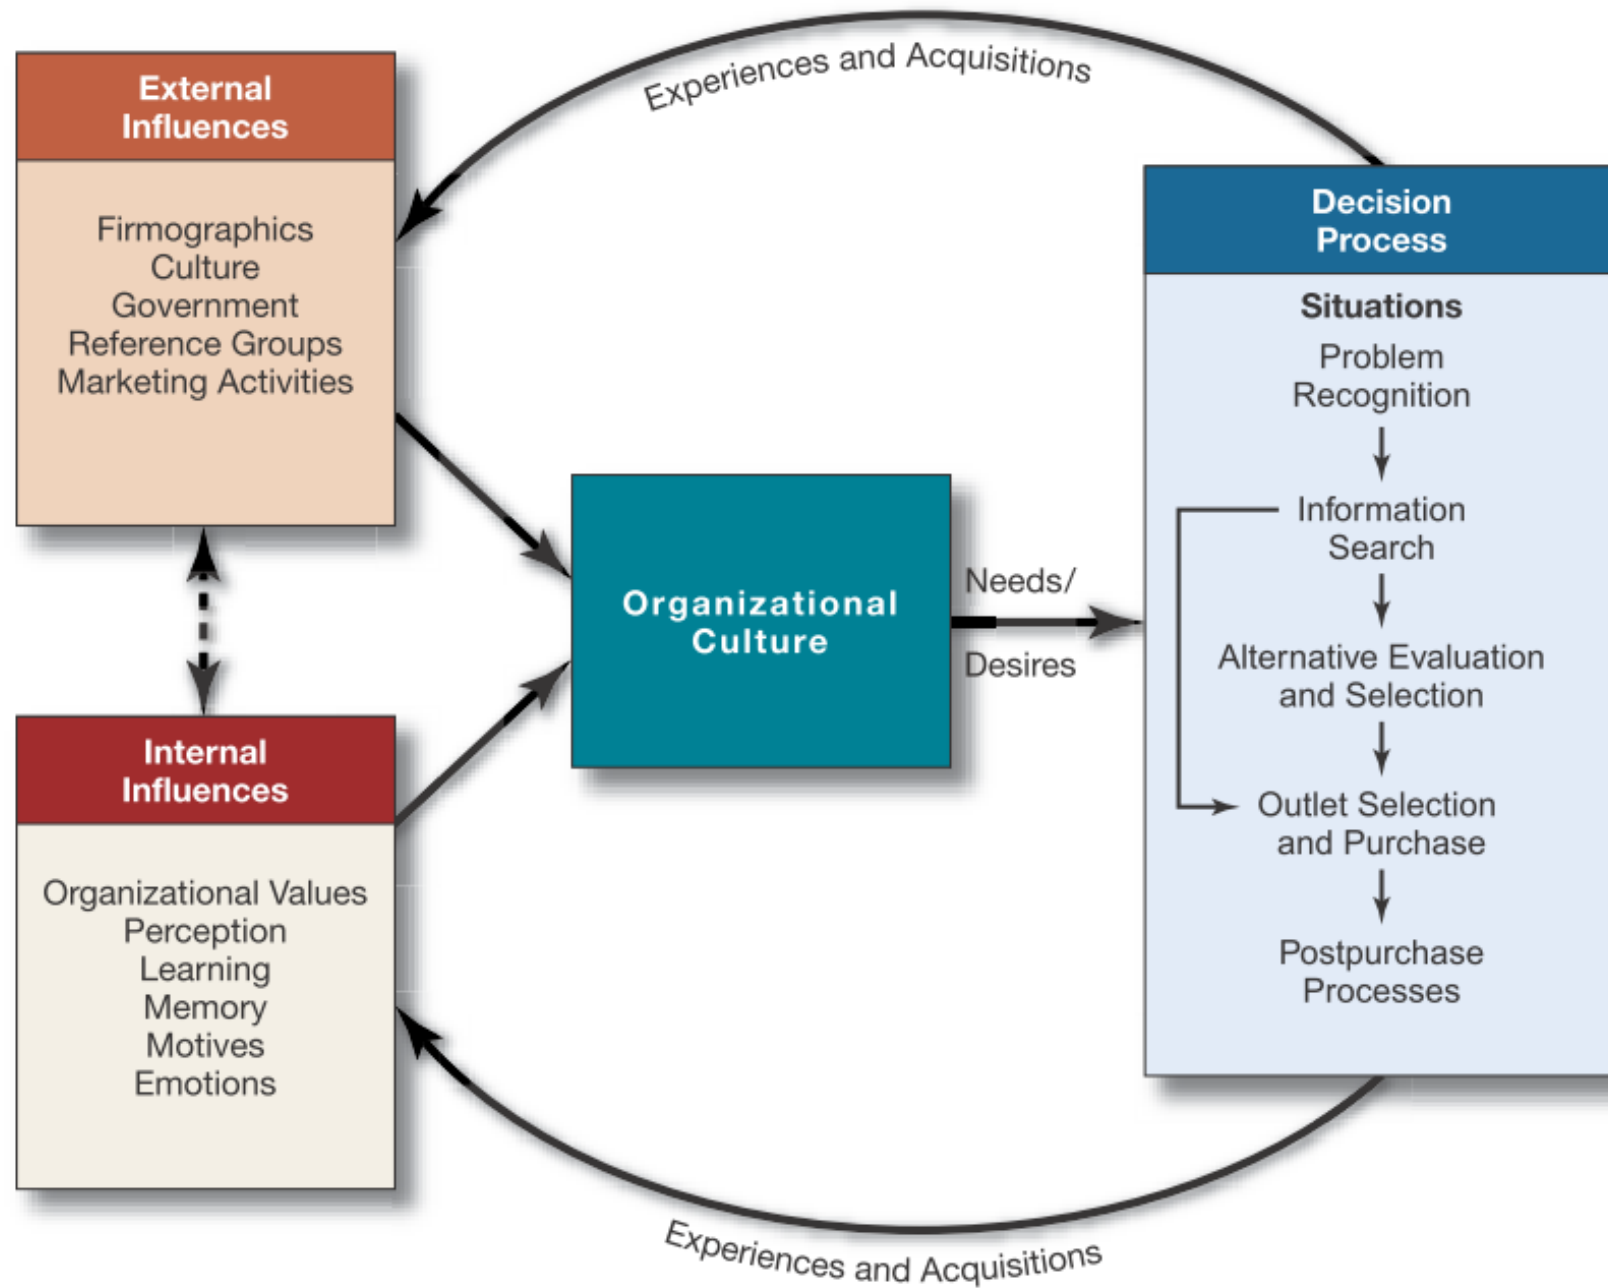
Experiences and Acquisitions

External Influences

Firmographics
Culture
Government
Reference Groups
Marketing Activities

Organizational Culture

Needs/
Desires

Decision Process

Situations

Problem Recognition

Information Search

Alternative Evaluation and Selection

Outlet Selection and Purchase

Postpurchase Processes

Internal Influences

Organizational Values
Perception
Learning
Memory
Motives
Emotions

Experiences and Acquisitions